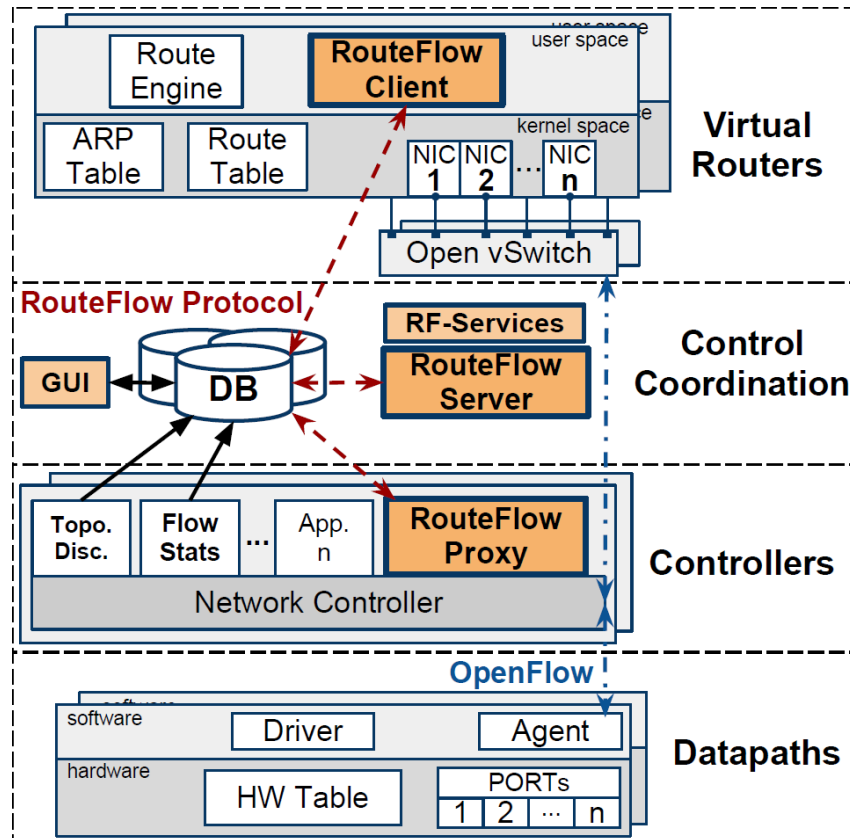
user space
user space

Route Engine

RouteFlow Client

ARP Table

Route Table

kernel space

NIC 1

NIC 2

...

NIC n

Virtual Routers

Open vSwitch

RouteFlow Protocol

RF-Services

GUI

DB

RouteFlow Server

Control Coordination

Topo. Disc.

Flow Stats

...

App. n

RouteFlow Proxy

Network Controller

Controllers

OpenFlow

software

software

Driver

Agent

hardware

HW Table

PORTs

1

2

...

n

Datapaths